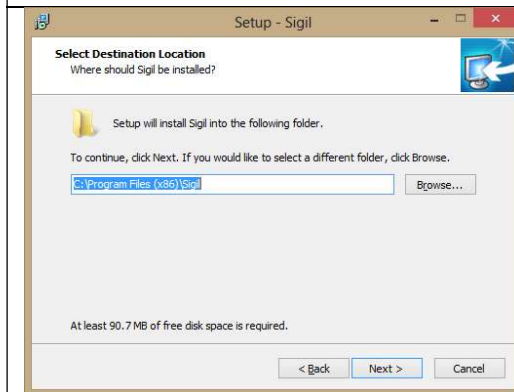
Setup - Sigil

Select Destination Location
Where should Sigil be installed?

Setup will install Sigil into the following folder.

To continue, click Next. If you would like to select a different folder, click Browse.

C:\Program Files (x86)\Sigil

Browse...

At least 90.7 MB of free disk space is required.

< Back

Next >

Cancel